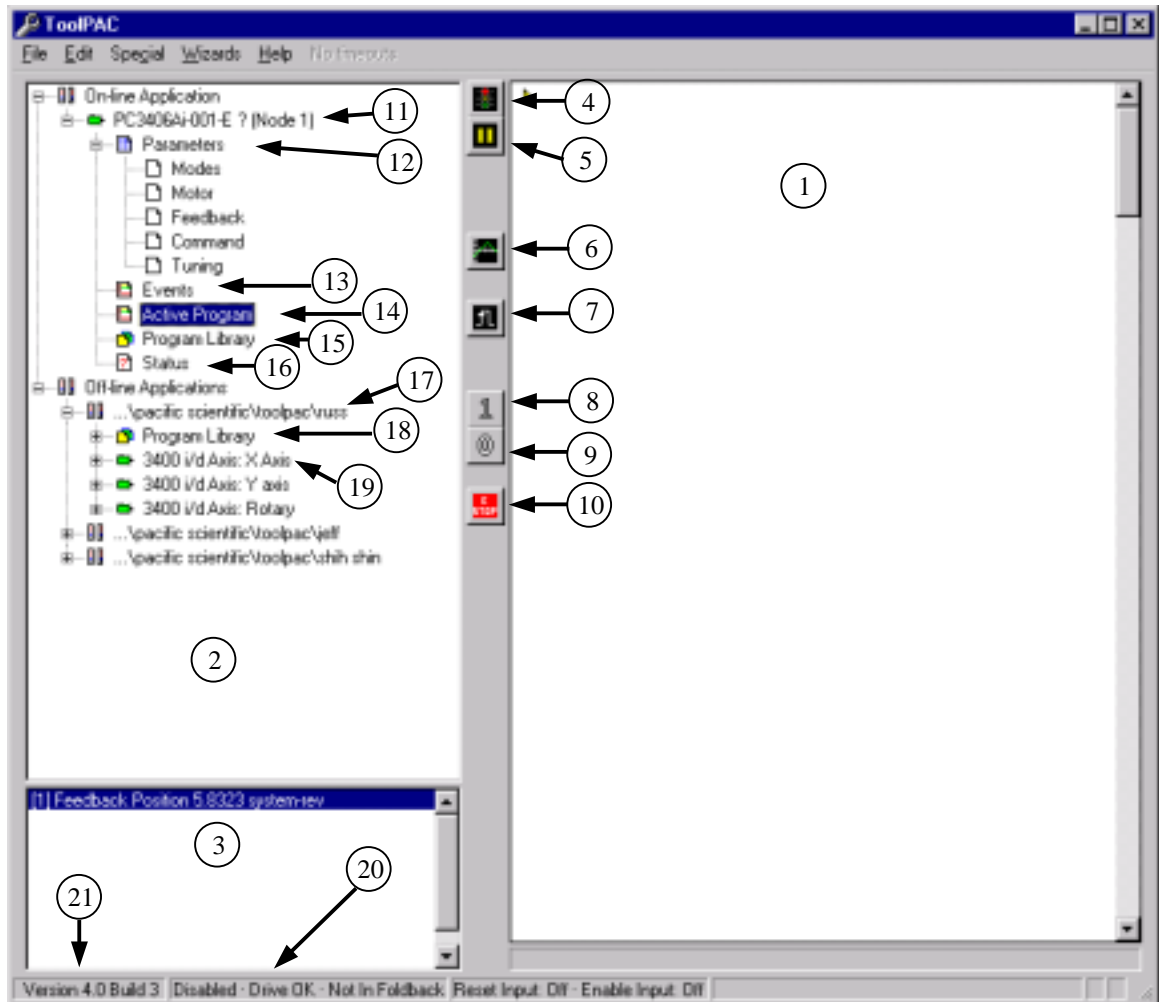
ToolPAC

File Edit Special Wizards Help No Ins­pouts

On-line Application
PC3406Ai-001-E ? (Node 1)
Parameters
Modes
Motor
Feedback
Command
Tuning
Events
Active Program
Program Library
Status
Off-line Applications
...\pacific scientific\toolpac\russ
Program Library
3400 i/d Axis: X Axis
3400 i/d Axis: Y axis
3400 i/d Axis: Rotary
...\pacific scientific\toolpac\jeff
...\pacific scientific\toolpac\shih shin

[1] Feedback Position 5.8323 system-rev

1 2 3 4 5 6 7 8 9 10 11 12 13 14 15 16 17 18 19 20 21

1
@
E STOP

Version 4.0 Build 3 | Disabled · Drive OK · Not In Foldback | Reset Input: Off · Enable Input: Off